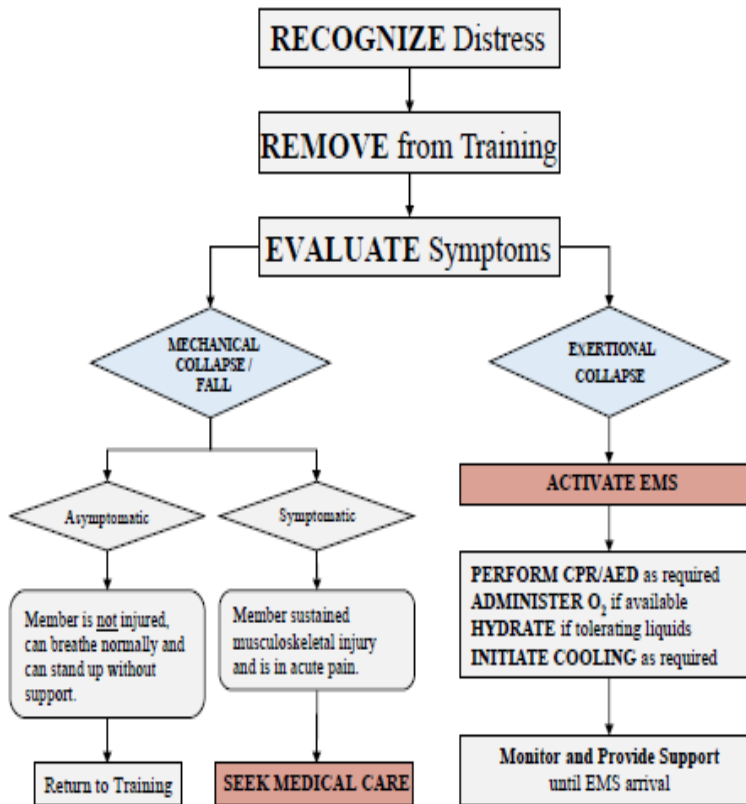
RECOGNIZE Distress

REMOVE from Training

EVALUATE Symptoms

MECHANICAL COLLAPSE / FALL

EXERTIONAL COLLAPSE

Asymptomatic

Symptomatic

ACTIVATE EMS

Member is not injured, can breathe normally and can stand up without support.

Member sustained musculoskeletal injury and is in acute pain.

PERFORM CPR/AED as required
ADMINISTER $O_2$ if available
HYDRATE if tolerating liquids
INITIATE COOLING as required

Return to Training

SEEK MEDICAL CARE

Monitor and Provide Support until EMS arrival